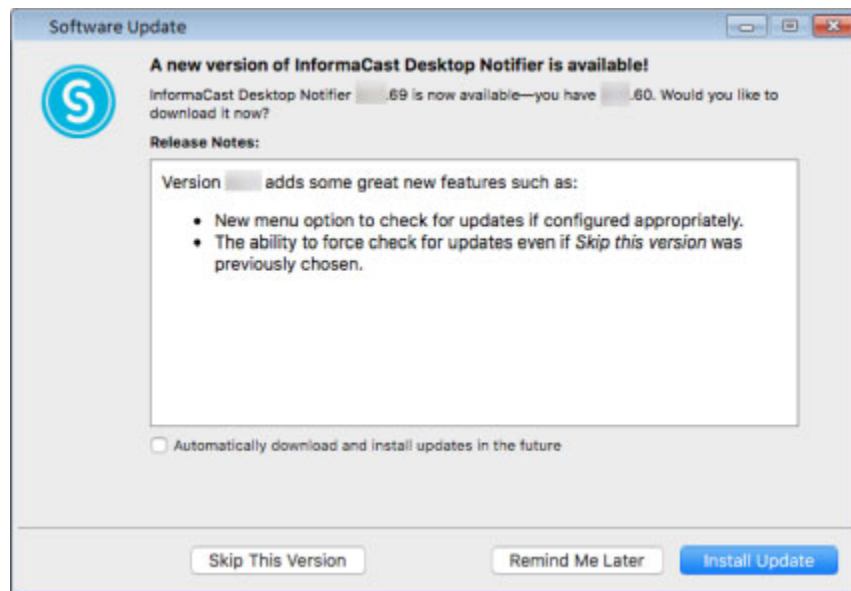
Software Update

A new version of InformaCast Desktop Notifier is available!

InformaCast Desktop Notifier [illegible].69 is now available—you have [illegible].60. Would you like to download it now?

Release Notes:

Version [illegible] adds some great new features such as:

- New menu option to check for updates if configured appropriately.
- The ability to force check for updates even if *Skip this version* was previously chosen.

Automatically download and install updates in the future

Skip This Version

Remind Me Later

Install Update